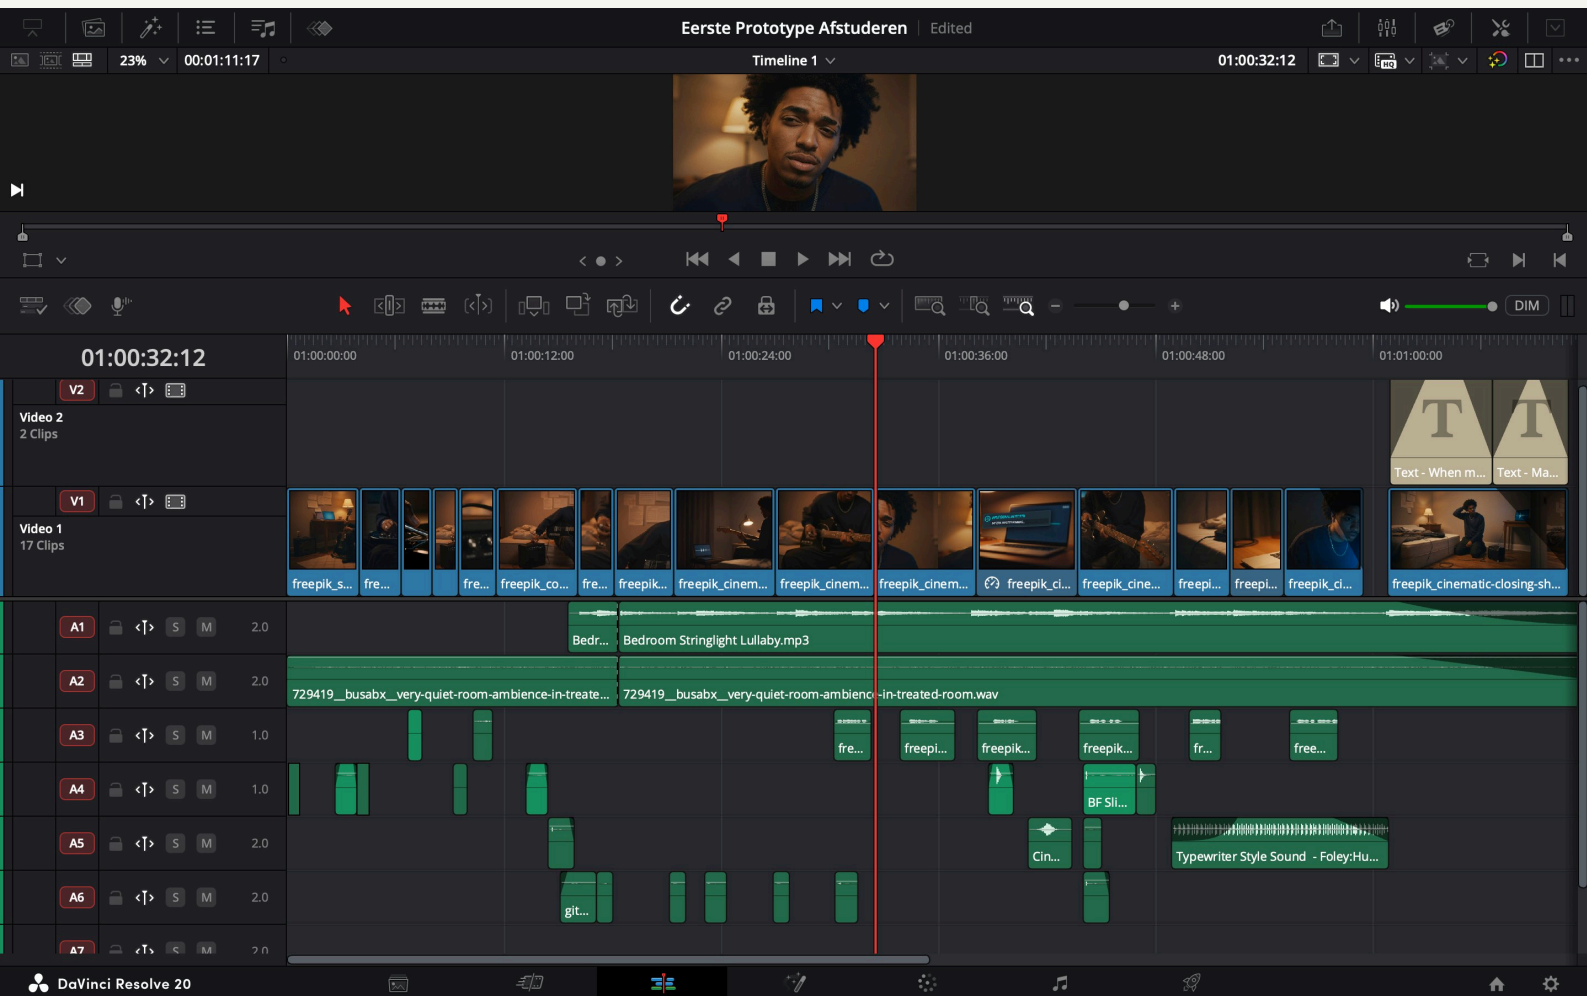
Eerste Prototype Afstuderen Edited

23% 00:01:11:17

Timeline 1

01:00:32:12

DIM

01:00:32:12

01:00:00:00 01:00:12:00 01:00:24:00 01:00:36:00 01:00:48:00 01:01:00:00

V2
Video 2
2 Clips

Text - When m... Text - Ma...

V1
Video 1
17 Clips

freepik_s... fre... fre... freepik_co... fre... freepik... freepik_cinem... freepik_cinem... freepik_cinem... freepik_ci... freepik_cine... freepi... freepi... freepik_ci... freepik_cinematic-closing-sh...

A1 S M 2.0
Bedr... Bedroom Stringlight Lullaby.mp3

A2 S M 2.0
729419__busabx_very-quiet-room-ambience-in-treate... 729419__busabx_very-quiet-room-ambience-in-treated-room.wav

A3 S M 1.0
fre... freepi... freepik... freepik... fr... free...

A4 S M 1.0
BF Sli...

A5 S M 2.0
Cin... Typewriter Style Sound - Foley:Hu...

A6 S M 2.0
git...

A7 S M 2.0

DaVinci Resolve 20